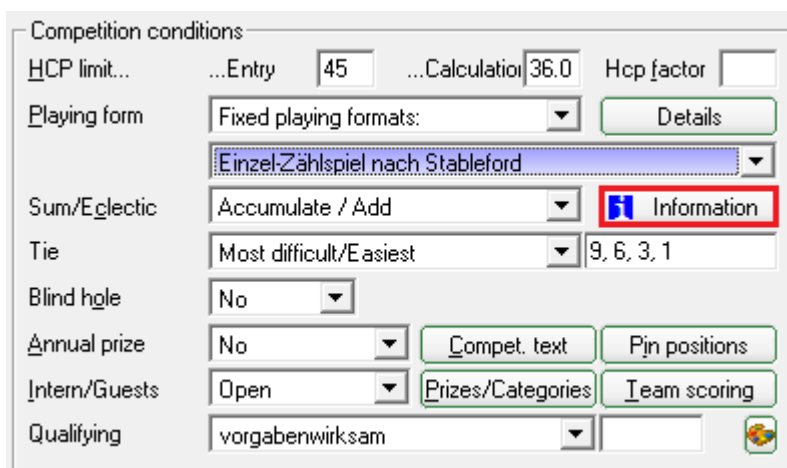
Competition conditions

HCP limit... ...Entry 45 ...Calculatio 36.0 Hcp factor

Playing form | Fixed playing formats: | Details

Einzel-Zählspiel nach Stableford

Sum/Eclectic | Accumulate / Add | Information

Tie | Most difficult/Easiest | 9, 6, 3, 1

Blind hole | No

Annual prize | No | Compet. text | Pin positions

Intern/Guests | Open | Prizes/Categories | Team scoring

Qualifying | vorgabenwirksam